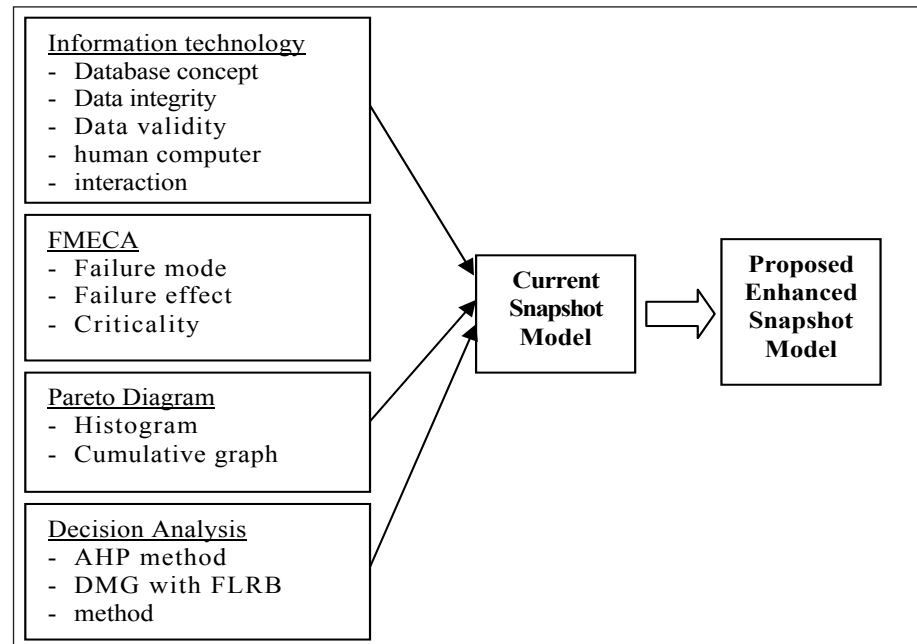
Information technology
- Database concept
- Data integrity
- Data validity
- human computer
- interaction

FMECA
- Failure mode
- Failure effect
- Criticality

Pareto Diagram
- Histogram
- Cumulative graph

Decision Analysis
- AHP method
- DMG with FLRB
- method

Current Snapshot Model

Proposed Enhanced Snapshot Model